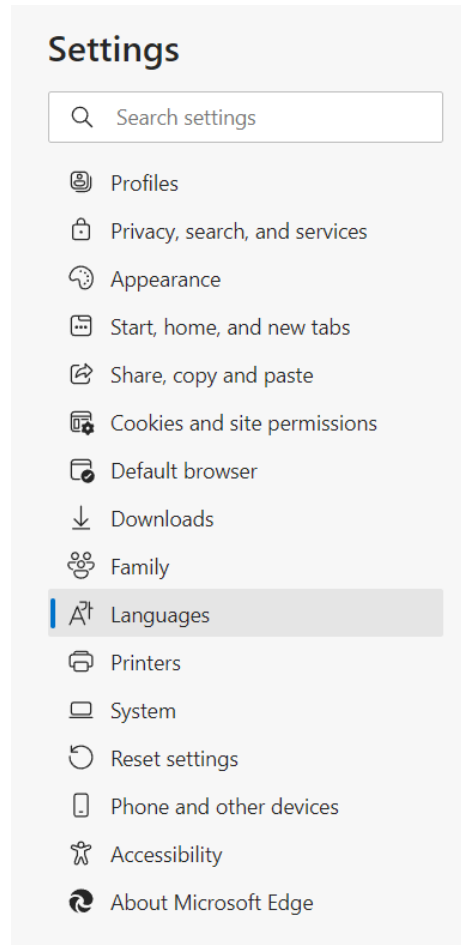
Settings

Search settings

Profiles

Privacy, search, and services

Appearance

Start, home, and new tabs

Share, copy and paste

Cookies and site permissions

Default browser

Downloads

Family

Languages

Printers

System

Reset settings

Phone and other devices

Accessibility

About Microsoft Edge